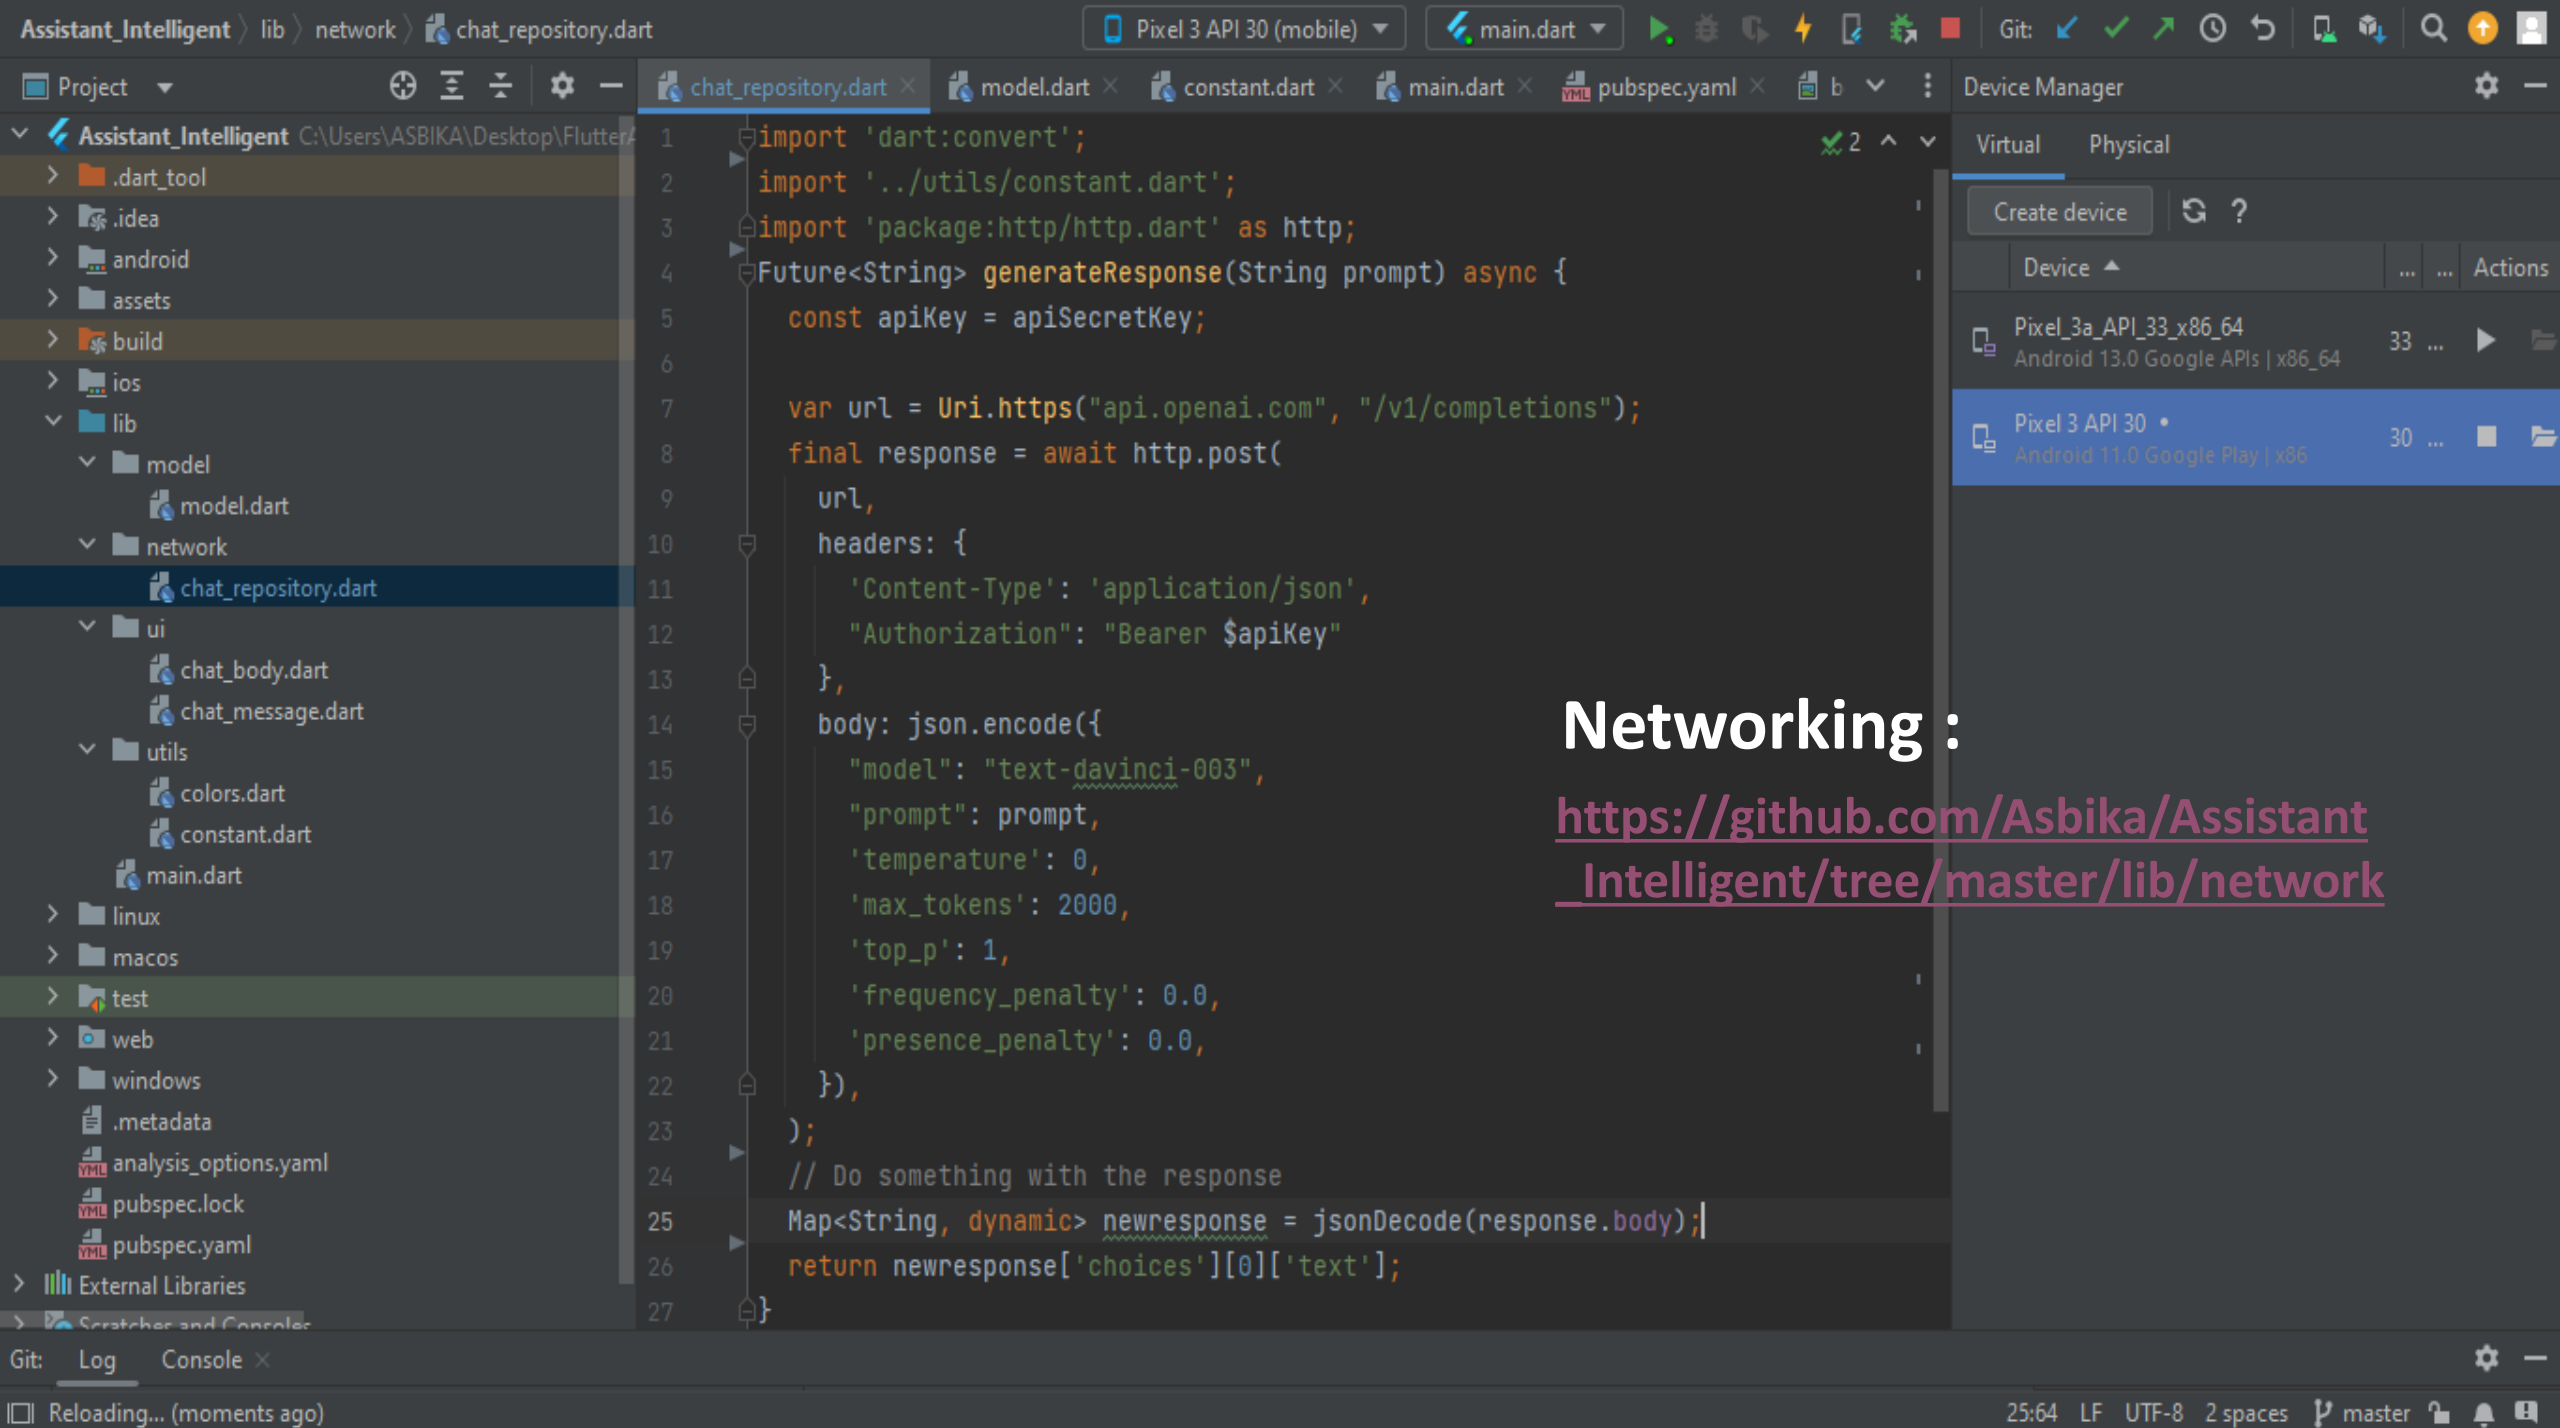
Assistant_Intelligent 〉 lib 〉 network 〉 chat_repository.dart

Pixel 3 API 30 (mobile) | main.dart | Git:

Project

chat_repository.dart × | model.dart × | constant.dart × | main.dart × | pubspec.yaml × | b

Device Manager

Assistant_Intelligent C:\Users\ASBIKA\Desktop\Flutter
.dart_tool
.idea
android
assets
build
ios
lib
model
model.dart
network
chat_repository.dart
ui
chat_body.dart
chat_message.dart
utils
colors.dart
constant.dart
main.dart
linux
macos
test
web
windows
.metadata
analysis_options.yaml
pubspec.lock
pubspec.yaml
External Libraries
Scratches and Consoles

1 import 'dart:convert';
2 import '../utils/constant.dart';
3 import 'package:http/http.dart' as http;
4 Future<String> generateResponse(String prompt) async {
5 const apiKey = apiSecretKey;
6
7 var url = Uri.https("api.openai.com", "/v1/completions");
8 final response = await http.post(
9 url,
10 headers: {
11 'Content-Type': 'application/json',
12 "Authorization": "Bearer $apiKey"
13 },
14 body: json.encode({
15 "model": "text-davinci-003",
16 "prompt": prompt,
17 'temperature': 0,
18 'max_tokens': 2000,
19 'top_p': 1,
20 'frequency_penalty': 0.0,
21 'presence_penalty': 0.0,
22 }),
23 );
24 // Do something with the response
25 Map<String, dynamic> newresponse = jsonDecode(response.body);
26 return newresponse['choices'][0]['text'];
27 }

2

Virtual | Physical

Create device ?

Device | ... | ... | Actions

Pixel_3a_API_33_x86_64
Android 13.0 Google APIs | x86_64
33 ...

Pixel 3 API 30 •
Android 11.0 Google Play | x86
30 ...

Networking :

https://github.com/Asbika/Assistant_Intelligent/tree/master/lib/network

Git: Log Console ×

Reloading... (moments ago)

25:64 LF UTF-8 2 spaces master